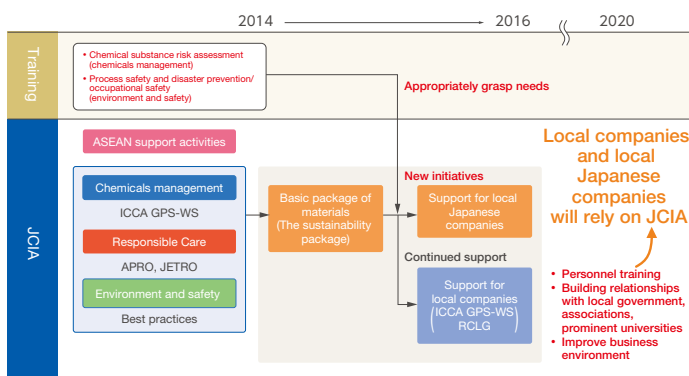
2014

2016

2020

Training

• Chemical substance risk assessment (chemicals management)
• Process safety and disaster prevention/ occupational safety (environment and safety)

Appropriately grasp needs

JCIA

ASEAN support activities

Chemicals management

ICCA GPS-WS

Responsible Care

APRO, JETRO

Environment and safety

Best practices

Basic package of materials (The sustainability package)

New initiatives

Support for local Japanese companies

Continued support

Support for local companies (ICCA GPS-WS RCLG)

Local companies and local Japanese companies will rely on JCIA

• Personnel training
• Building relationships with local government, associations, prominent universities
• Improve business environment